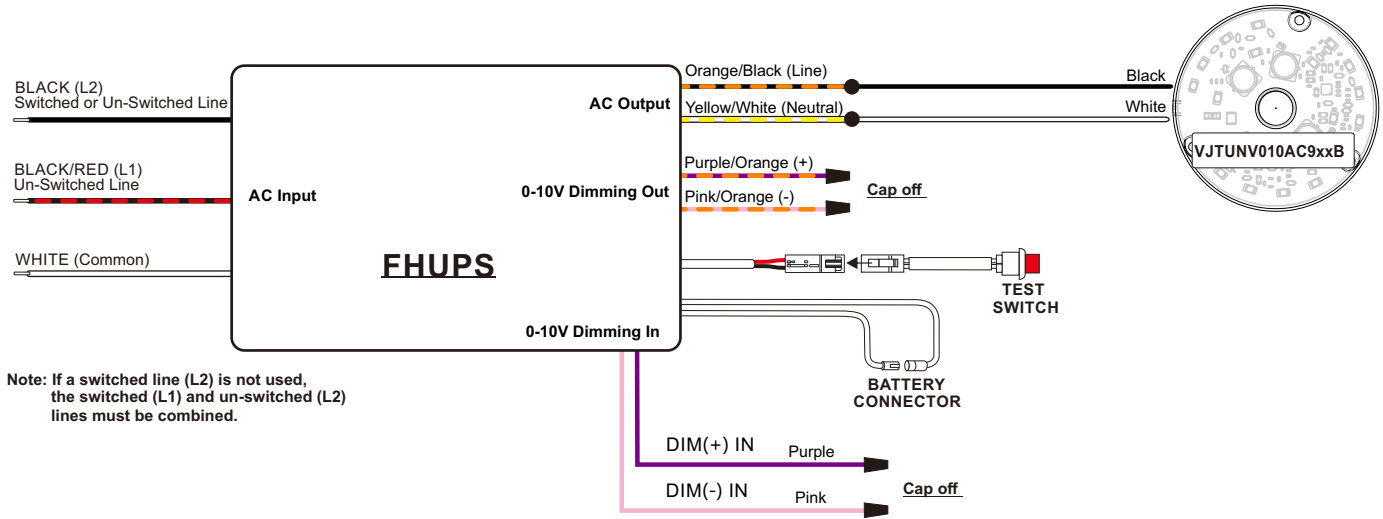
BLACK (L2)
Switched or Un-Switched Line

BLACK/RED (L1)
Un-Switched Line

WHITE (Common)

AC Input

FHUPS

AC Output

0-10V Dimming Out

0-10V Dimming In

Orange/Black (Line)

Yellow/White (Neutral)

Purple/Orange (+)

Pink/Orange (-)

Cap off

Black

White

VJTUNV010AC9xxB

TEST SWITCH

BATTERY CONNECTOR

Note: If a switched line (L2) is not used, the switched (L1) and un-switched (L2) lines must be combined.

DIM(+) IN

Purple

DIM(-) IN

Pink

Cap off